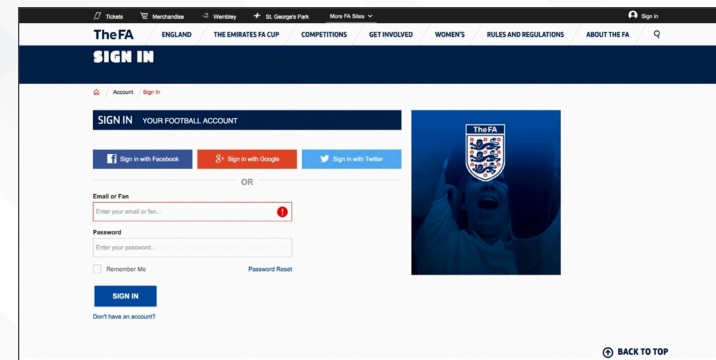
Tickets Merchandise Wembley St. George's Park More FA Sites Sign in

The FA ENGLAND THE EMIRATES FA CUP COMPETITIONS GET INVOLVED WOMEN'S RULES AND REGULATIONS ABOUT THE FA

SIGN IN

Account / Sign in

SIGN IN YOUR FOOTBALL ACCOUNT

Sign in with Facebook

Sign in with Google

Sign in with Twitter

OR

Email or Fan

Enter your email or fan...

Password

Enter your password...

Remember Me

Password Reset

SIGN IN

Don't have an account?

The FA

BACK TO TOP